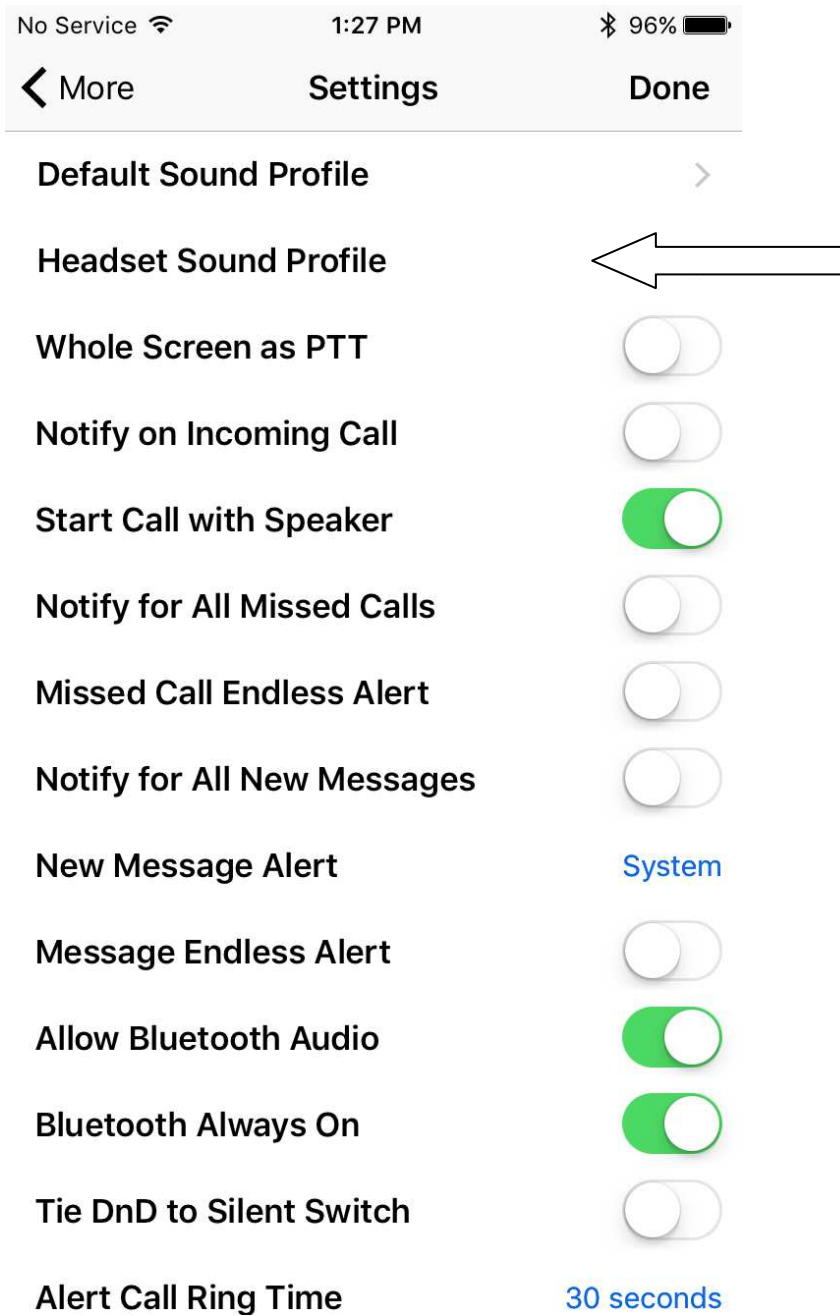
No Service 1:27 PM 96%

More Settings Done

Default Sound Profile

Headset Sound Profile

Whole Screen as PTT

Notify on Incoming Call

Start Call with Speaker

Notify for All Missed Calls

Missed Call Endless Alert

Notify for All New Messages

New Message Alert System

Message Endless Alert

Allow Bluetooth Audio

Bluetooth Always On

Tie DnD to Silent Switch

Alert Call Ring Time 30 seconds